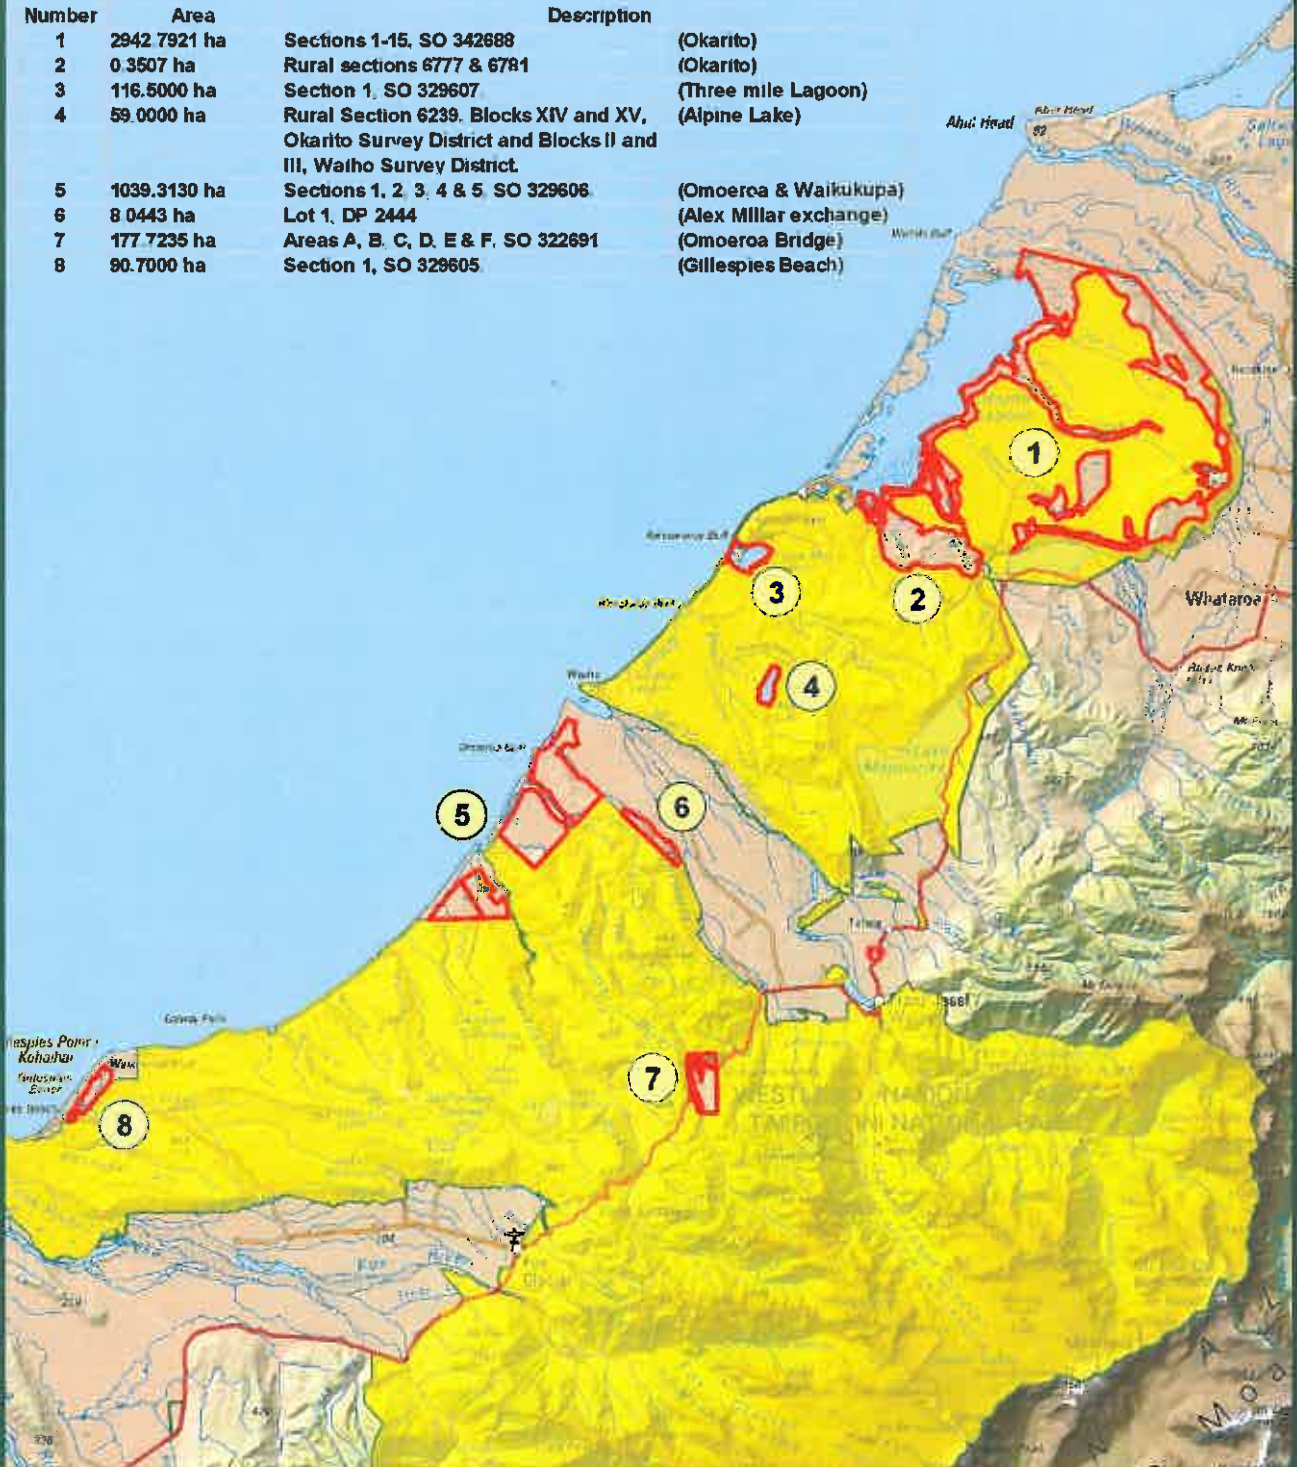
| Number | Area | Description | |
|---|---|---|---|
| 1 | 2942.7921 ha | Sections 1-15, SO 342688 | (Okarito) |
| 2 | 0.3507 ha | Rural sections 6777 & 6781 | (Okarito) |
| 3 | 116.5000 ha | Section 1, SO 329607 | (Three mile Lagoon) |
| 4 | 59.0000 ha | Rural Section 6239, Blocks XIV and XV, Okarito Survey District and Blocks II and III, Waiho Survey District. | (Alpine Lake) |
| 5 | 1039.3130 ha | Sections 1, 2, 3, 4 & 5, SO 329606 | (Omoeroa & Waikukupa) |
| 6 | 8.0443 ha | Lot 1, DP 2444 | (Alex Millar exchange) |
| 7 | 177.7235 ha | Areas A, B, C, D, E & F, SO 322691 | (Omoeroa Bridge) |
| 8 | 80.7000 ha | Section 1, SO 329605 | (Gillespies Beach) |

Ahu Head

Whataroa

1
2
3
4
5
6
7
8

Gillespies Point
Kohaihai

WESTLAND NATIONAL PARK
TAI POUTINI NATIONAL PARK